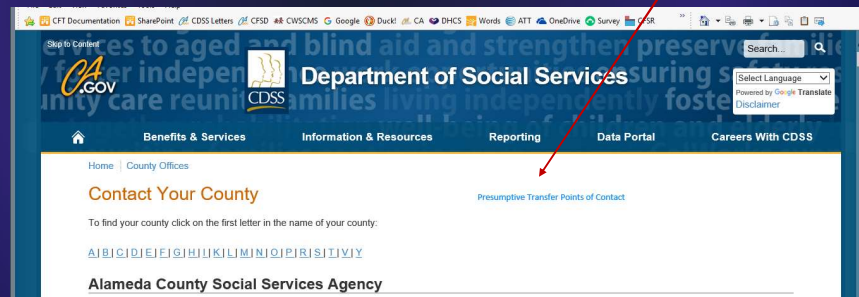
CFT Documentation SharePoint CDSS Letters CFSD CWSCMS Google Duck! CA DHCS Words ATT OneDrive Survey CFSR

Skip to Content

CA.GOV

CDSS

Department of Social Services

Search...

Select Language

Powered by Google Translate

Disclaimer

Benefits & Services

Information & Resources

Reporting

Data Portal

Careers With CDSS

Home | County Offices

Contact Your County

Presumptive Transfer Points of Contact

To find your county click on the first letter in the name of your county:

A | B | C | D | E | F | G | H | I | K | L | M | N | O | P | R | S | T | V | Y

Alameda County Social Services Agency